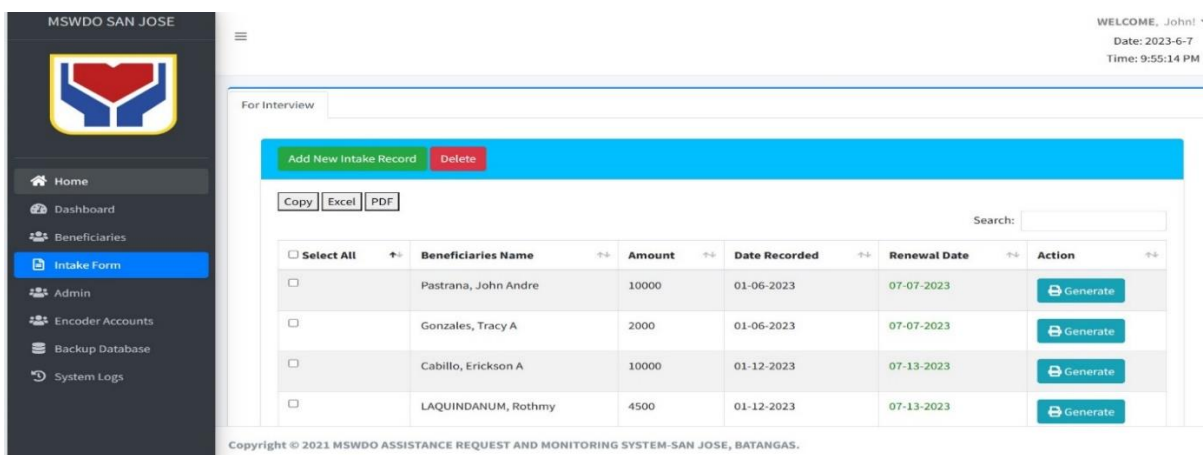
MSWDO SAN JOSE

Home
Dashboard
Beneficiaries
Intake Form
Admin
Encoder Accounts
Backup Database
System Logs

WELCOME, John!
Date: 2023-6-7
Time: 9:55:14 PM

For Interview

Add New Intake Record | Delete

Copy | Excel | PDF

Search:

| Select All | Beneficiaries Name | Amount | Date Recorded | Renewal Date | Action |
|---|---|---|---|---|---|
| | Pastrana, John Andre | 10000 | 01-06-2023 | 07-07-2023 | Generate |
| | Gonzales, Tracy A | 2000 | 01-06-2023 | 07-07-2023 | Generate |
| | Cabillo, Erickson A | 10000 | 01-12-2023 | 07-13-2023 | Generate |
| | LAQUINDANUM, Rothmy | 4500 | 01-12-2023 | 07-13-2023 | Generate |

Copyright © 2021 MSWDO ASSISTANCE REQUEST AND MONITORING SYSTEM-SAN JOSE, BATANGAS.